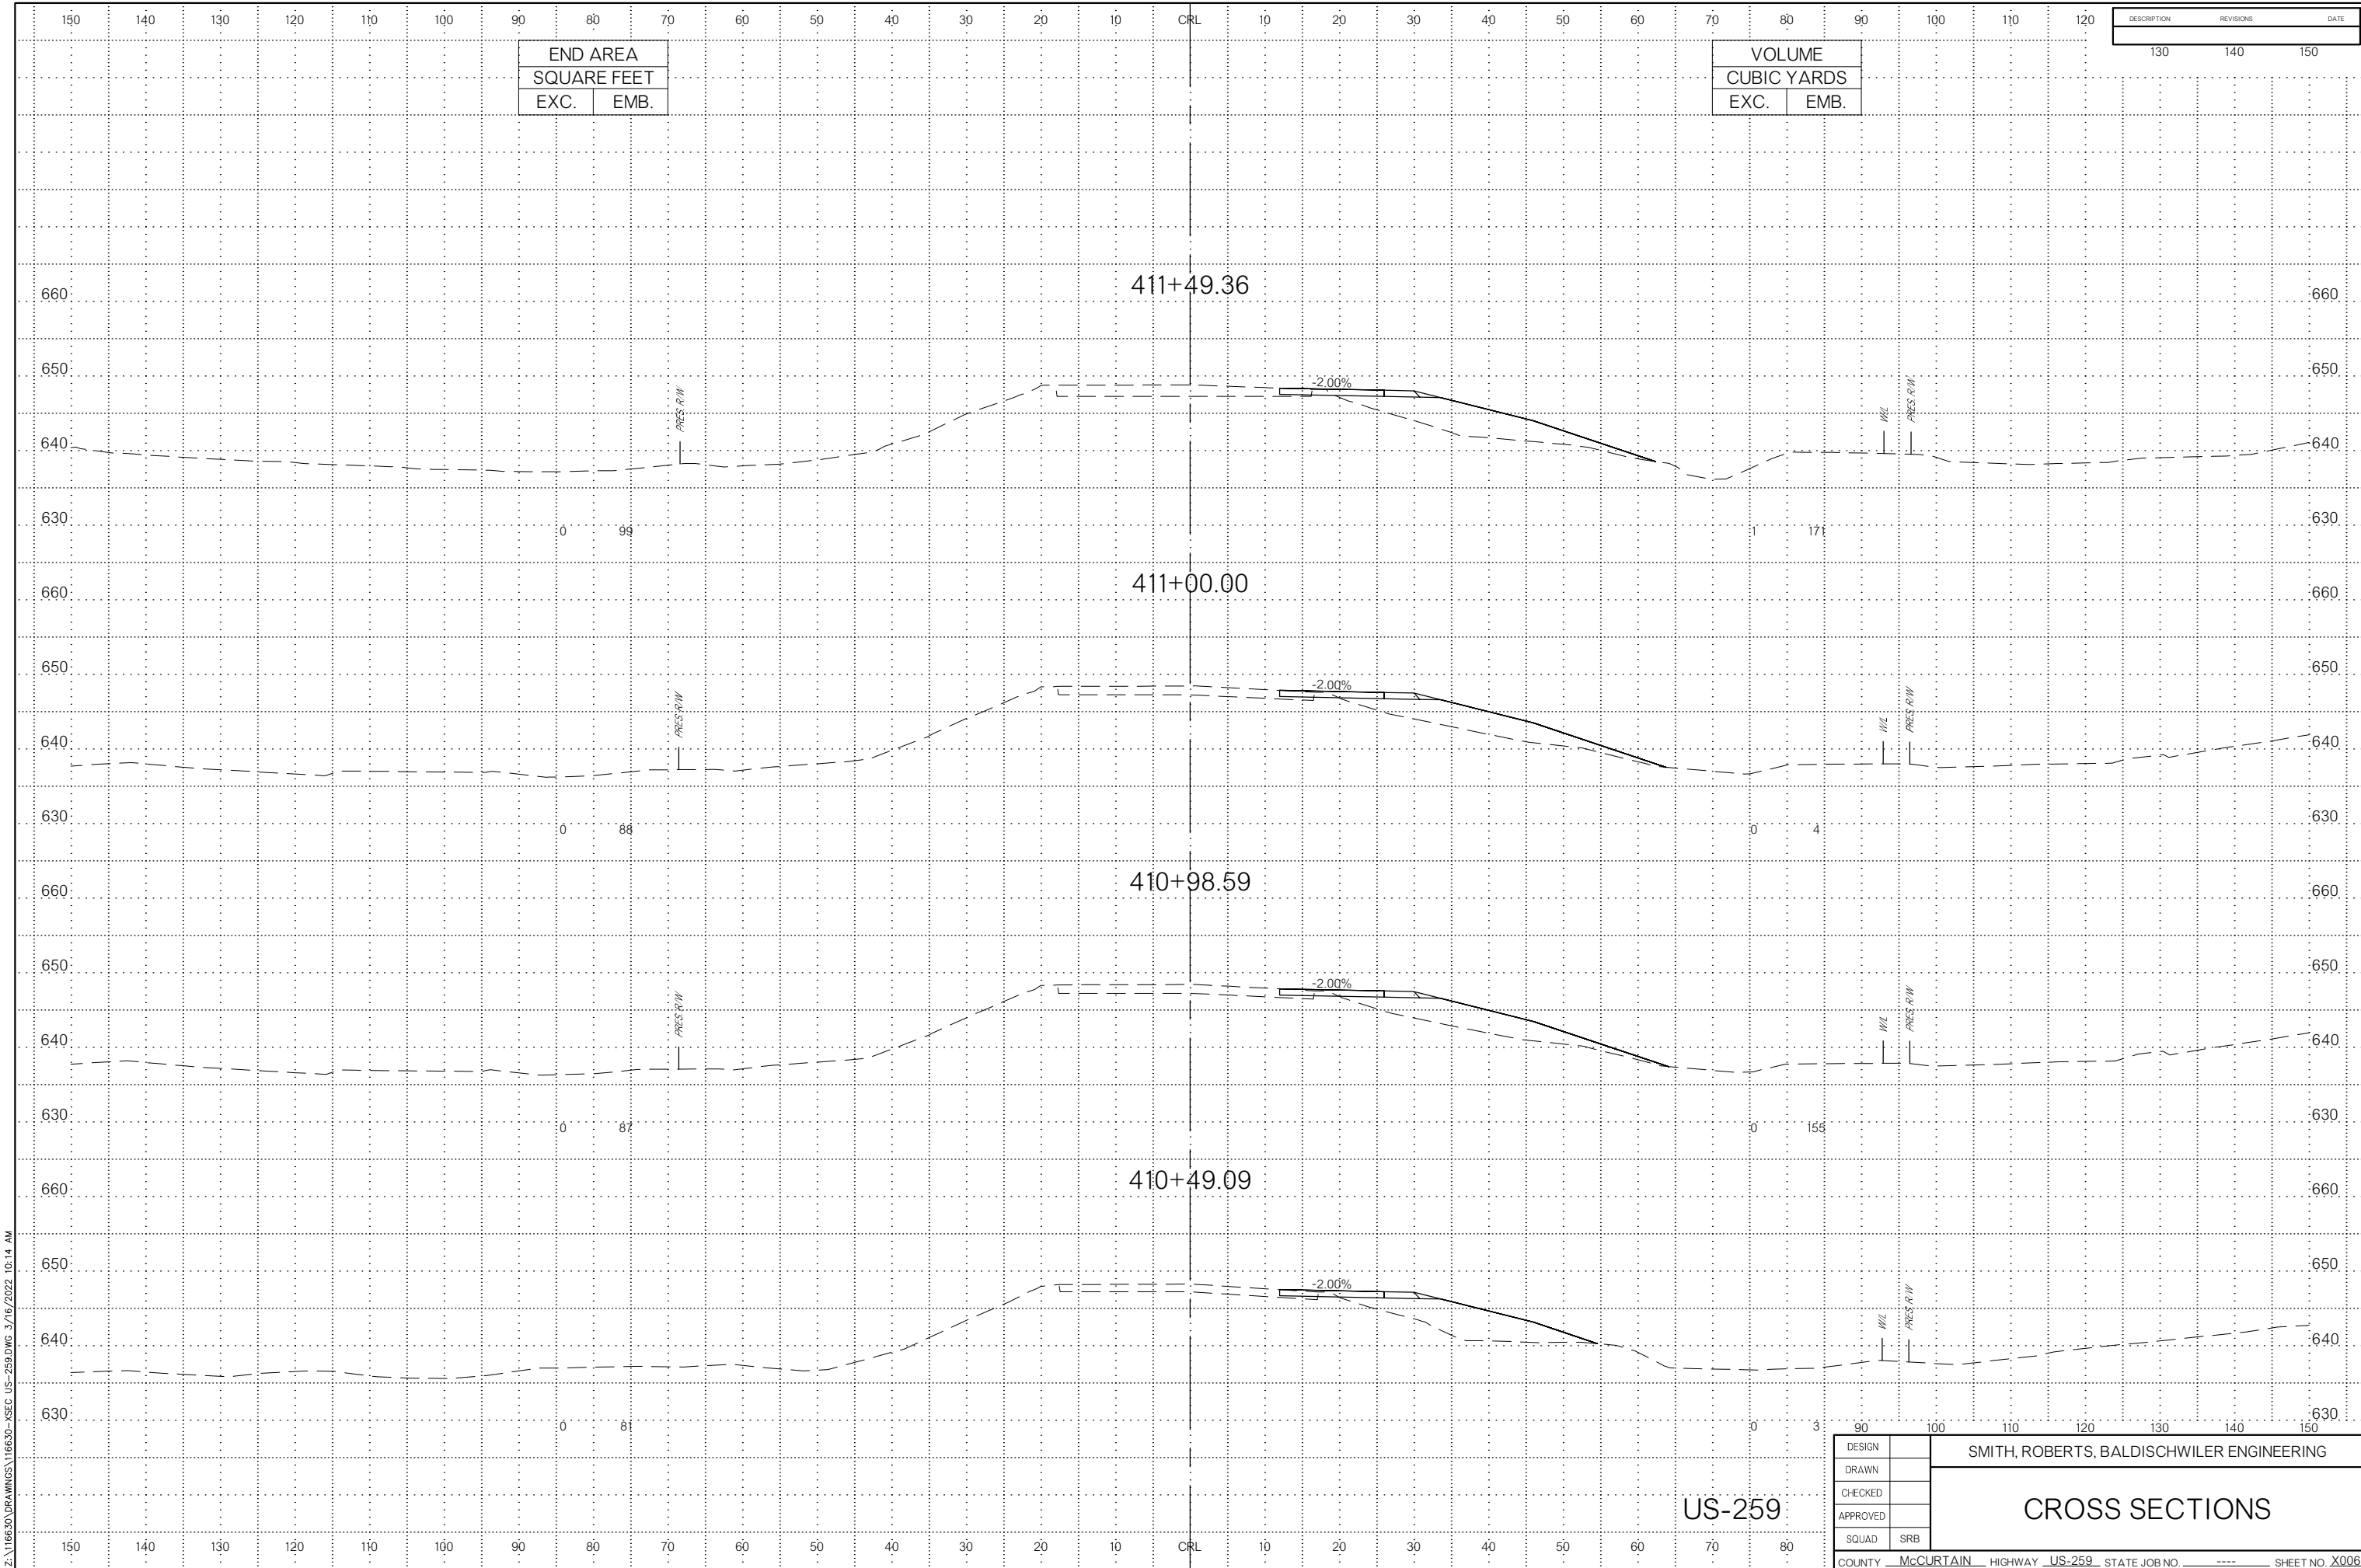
150 140 130 120 110 100 90 80 70 60 50 40 30 20 10 CRL 10 20 30 40 50 60 70 80 90 100 110 120

| DESCRIPTION | REVISIONS | DATE |
|---|---|---|

130 140 150

| END AREA | |
|---|---|
| SQUARE FEET | |
| EXC. | EMB. |

| VOLUME | |
|---|---|
| CUBIC YARDS | |
| EXC. | EMB. |

411+49.36

660 650 640 630

-2.00%

PRES R/W

W/L PRES R/W

0 99

1 171

411+00.00

660 650 640 630

-2.00%

PRES R/W

W/L PRES R/W

0 88

0 4

410+98.59

660 650 640 630

-2.00%

PRES R/W

W/L PRES R/W

0 87

0 155

410+49.09

660 650 640 630

-2.00%

PRES R/W

W/L PRES R/W

0 81

0 3

90 100 110 120 130 140 150

US-259

150 140 130 120 110 100 90 80 70 60 50 40 30 20 10 CRL 10 20 30 40 50 60 70 80

| DESIGN | |
|---|---|
| DRAWN | |
| CHECKED | |
| APPROVED | |
| SQUAD | SRB |

SMITH, ROBERTS, BALDISCHWILER ENGINEERING

CROSS SECTIONS

COUNTY McCURTAIN HIGHWAY US-259 STATE JOB NO. ---- SHEET NO. X006

Z:\16630\DRAWINGS\16630-XSEC US-259.DWG 3/16/2022 10:14 AM